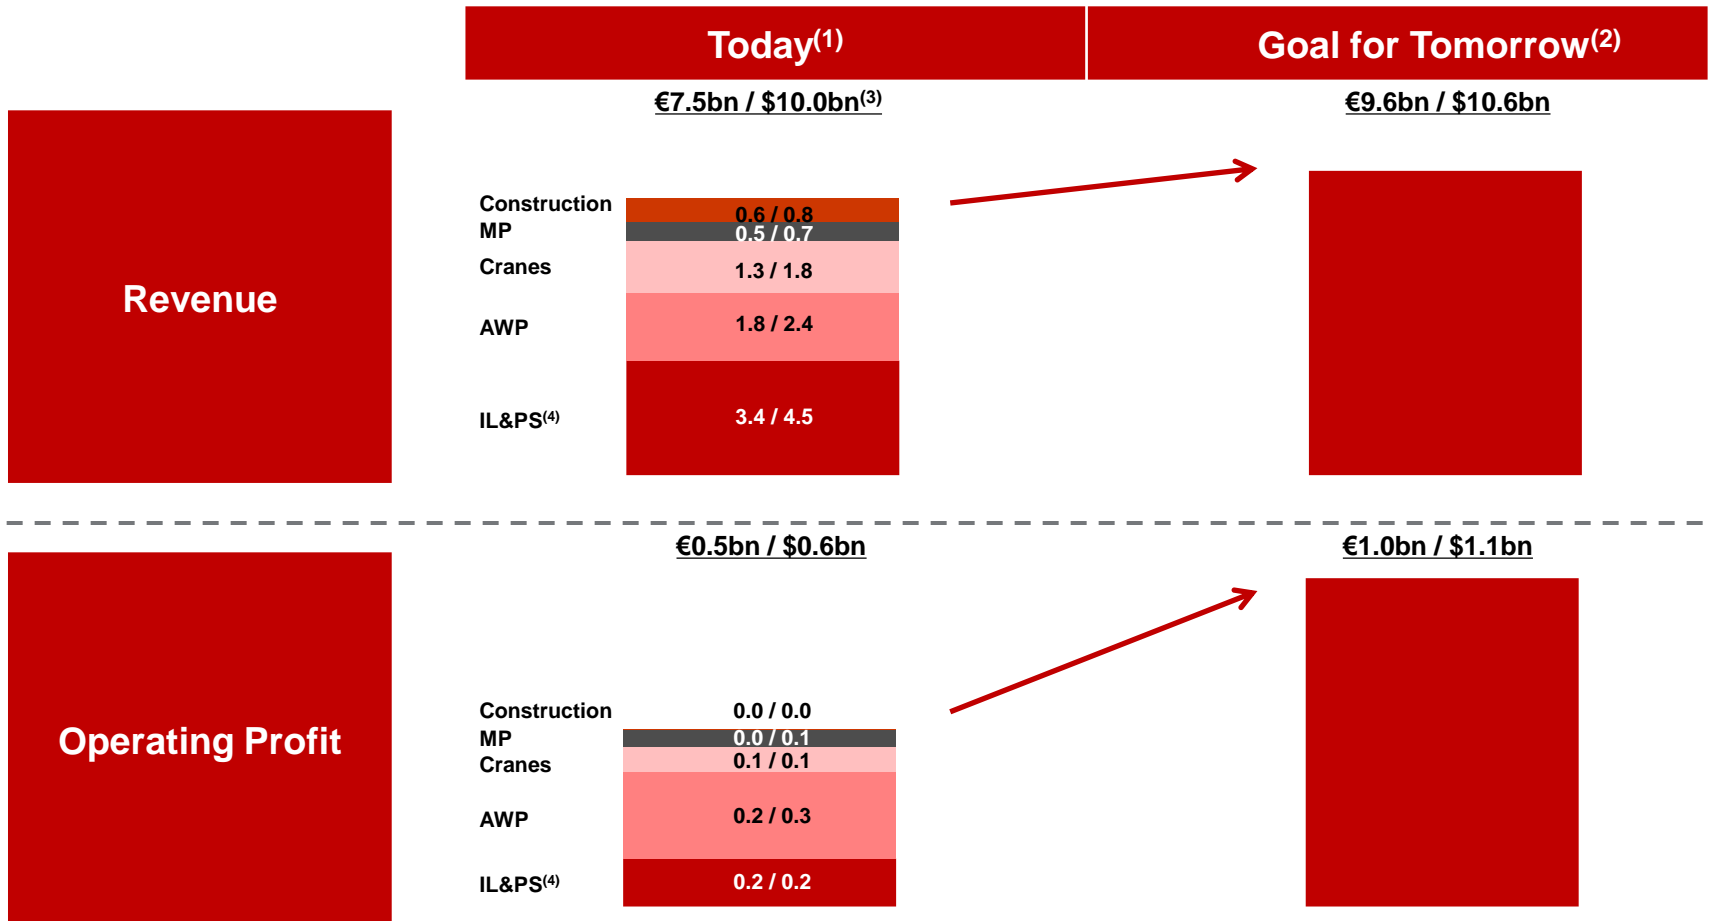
Today$^{(1)}$

Goal for Tomorrow$^{(2)}$

Revenue

€7.5bn / $10.0bn$^{(3)}$

Construction 0.6 / 0.8
MP 0.5 / 0.7
Cranes 1.3 / 1.8
AWP 1.8 / 2.4
IL&PS$^{(4)}$ 3.4 / 4.5

€9.6bn / $10.6bn

Operating Profit

€0.5bn / $0.6bn

Construction 0.0 / 0.0
MP 0.0 / 0.1
Cranes 0.1 / 0.1
AWP 0.2 / 0.3
IL&PS$^{(4)}$ 0.2 / 0.2

€1.0bn / $1.1bn